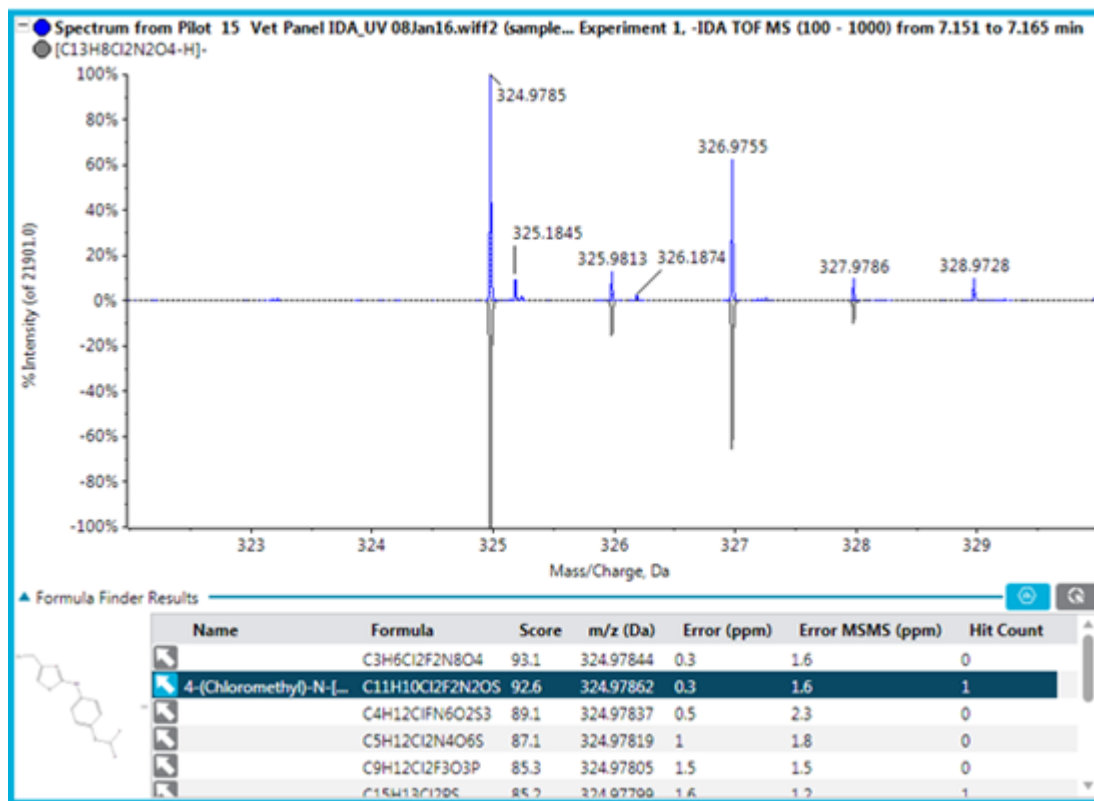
Spectrum from Pilot 15 Vet Panel IDA_UV 08Jan16.wiff2 (sample... Experiment 1, -IDA TOF MS (100 - 1000) from 7.151 to 7.165 min
[C13H8Cl2N2O4-H]-

% Intensity (of 21901.0)

100%
80%
60%
40%
20%
0%
-20%
-40%
-60%
-80%
-100%

324.9785
325.1845
325.9813
326.1874
326.9755
327.9786
328.9728

323
324
325
326
327
328
329
Mass/Charge, Da

Formula Finder Results

| | Name | Formula | Score | m/z (Da) | Error (ppm) | Error MSMS (ppm) | Hit Count |
|---|---|---|---|---|---|---|---|
| | | C3H6Cl2F2N8O4 | 93.1 | 324.97844 | 0.3 | 1.6 | 0 |
| | 4-(Chloromethyl)-N-[... | C11H10Cl2F2N2OS | 92.6 | 324.97862 | 0.3 | 1.6 | 1 |
| | | C4H12ClFN6O2S3 | 89.1 | 324.97837 | 0.5 | 2.3 | 0 |
| | | C5H12Cl2N4O6S | 87.1 | 324.97819 | 1 | 1.8 | 0 |
| | | C9H12Cl2F3O3P | 85.3 | 324.97805 | 1.5 | 1.5 | 0 |
| | | C15H13Cl2PS | 85.2 | 324.97799 | 1.6 | 1.2 | 1 |